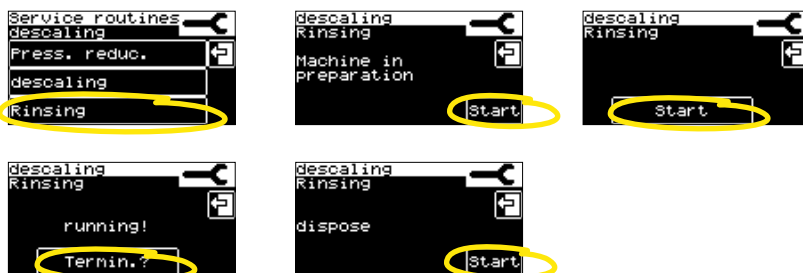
Service routines
descaling
Press. reduc.
descaling
Rinsing

descaling
Rinsing
Machine in preparation
Start

descaling
Rinsing
Start

descaling
Rinsing
running!
Termin.?

descaling
Rinsing
dispose
Start